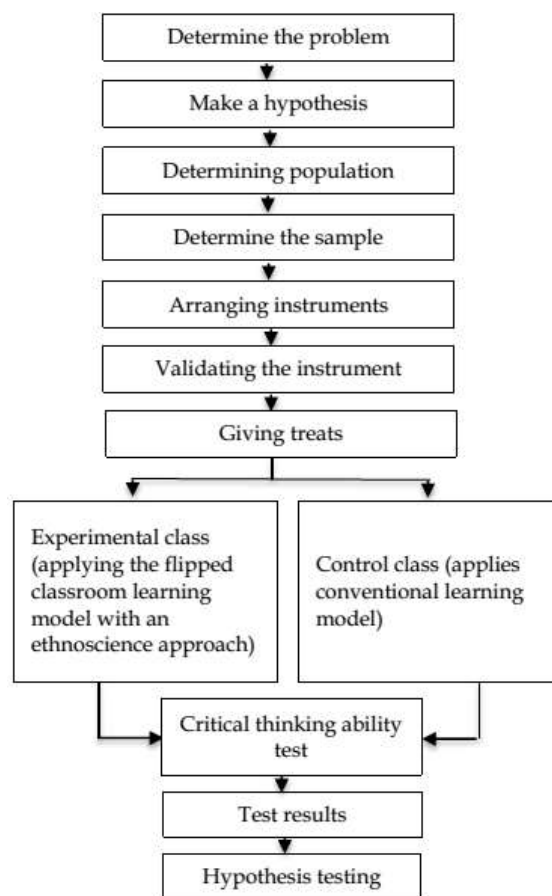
Determine the problem

Make a hypothesis

Determining population

Determine the sample

Arranging instruments

Validating the instrument

Giving treats

Experimental class (applying the flipped classroom learning model with an ethnoscience approach)

Control class (applies conventional learning model)

Critical thinking ability test

Test results

Hypothesis testing